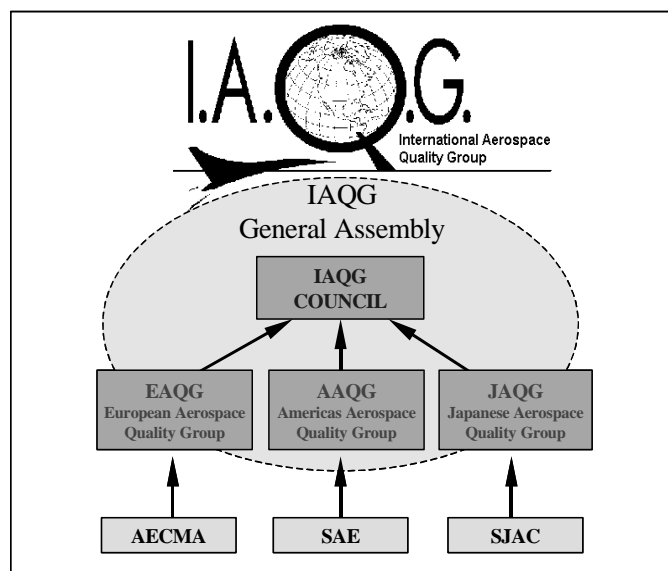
I.A.Q.G.
International Aerospace Quality Group

IAQG
General Assembly

IAQG
COUNCIL

EAQG
European Aerospace Quality Group

AAQG
Americas Aerospace Quality Group

JAQG
Japanese Aerospace Quality Group

AECMA

SAE

SJAC